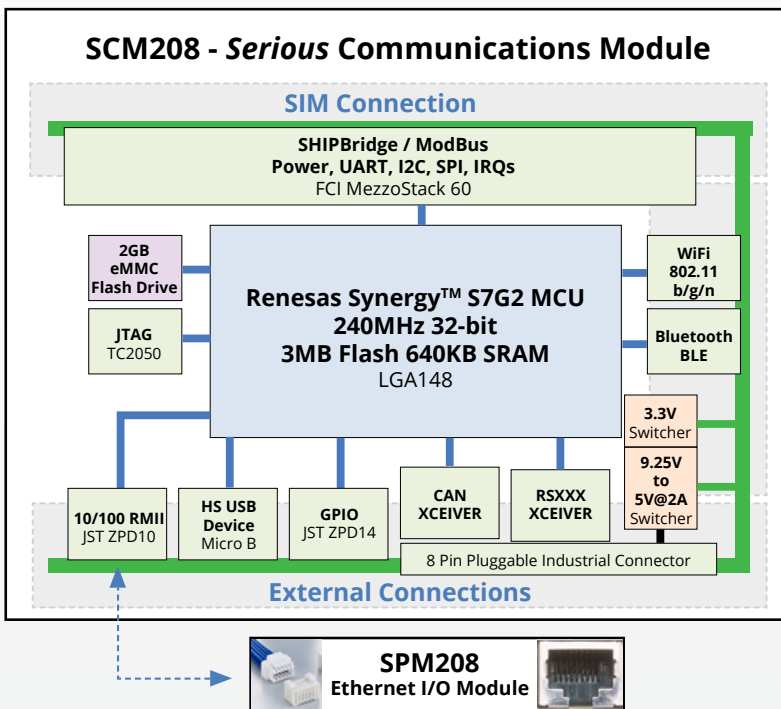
SCM208 - *Serious* Communications Module

SIM Connection

SHIPBridge / ModBus
Power, UART, I2C, SPI, IRQs
FCI MezzoStack 60

2GB
eMMC
Flash Drive

JTAG
TC2050

Renesas Synergy™ S7G2 MCU
240MHz 32-bit
3MB Flash 640KB SRAM
LGA148

WiFi
802.11
b/g/n

Bluetooth
BLE

3.3V
Switcher

9.25V
to
5V@2A
Switcher

10/100 RMII
JST ZPD10

HS USB
Device
Micro B

GPIO
JST ZPD14

CAN
XCEIVER

RSXXX
XCEIVER

8 Pin Pluggable Industrial Connector

External Connections

SPM208
Ethernet I/O Module